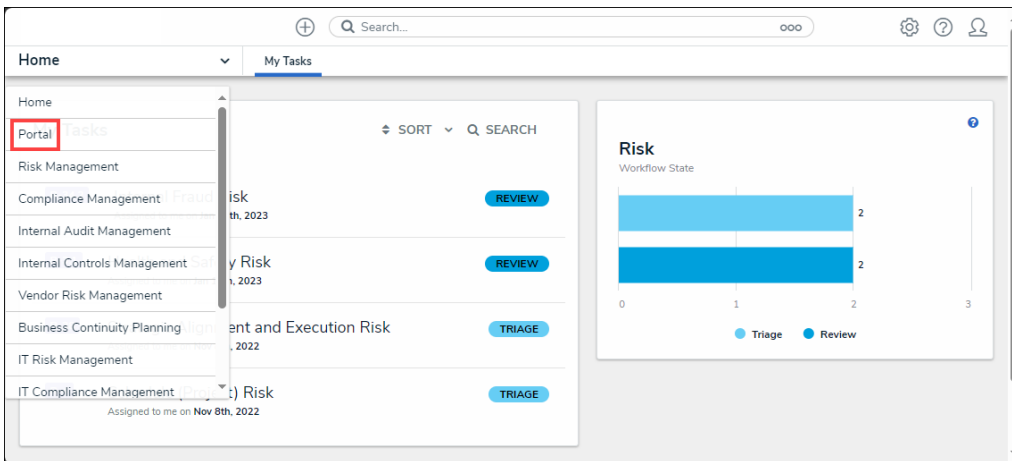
Search...

Home

My Tasks

Home
Portal
Risk Management
Compliance Management
Internal Audit Management
Internal Controls Management
Vendor Risk Management
Business Continuity Planning
IT Risk Management
IT Compliance Management

SORT SEARCH

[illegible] isk
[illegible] th, 2023
REVIEW

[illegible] y Risk
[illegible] , 2023
REVIEW

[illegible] ent and Execution Risk
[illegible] , 2022
TRIAGE

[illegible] ) Risk
Assigned to me on Nov 8th, 2022
TRIAGE

Risk
Workflow State

2
2
0 1 2 3
Triage Review